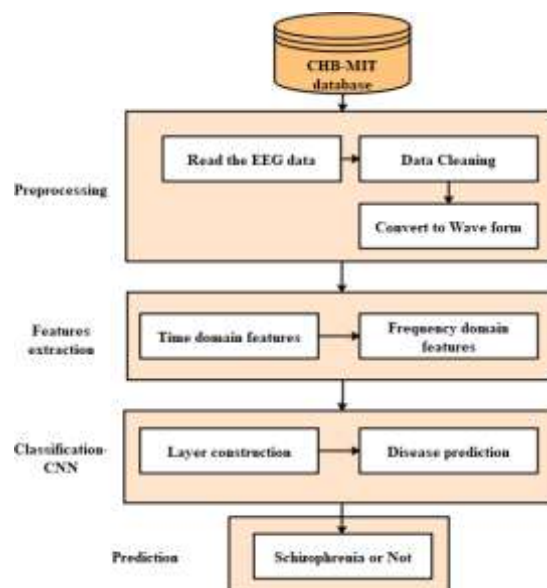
CHB-MIT database

Preprocessing

Read the EEG data

Data Cleaning

Convert to Wave form

Features extraction

Time domain features

Frequency domain features

Classification-CNN

Layer construction

Disease prediction

Prediction

Schizophrenia or Not